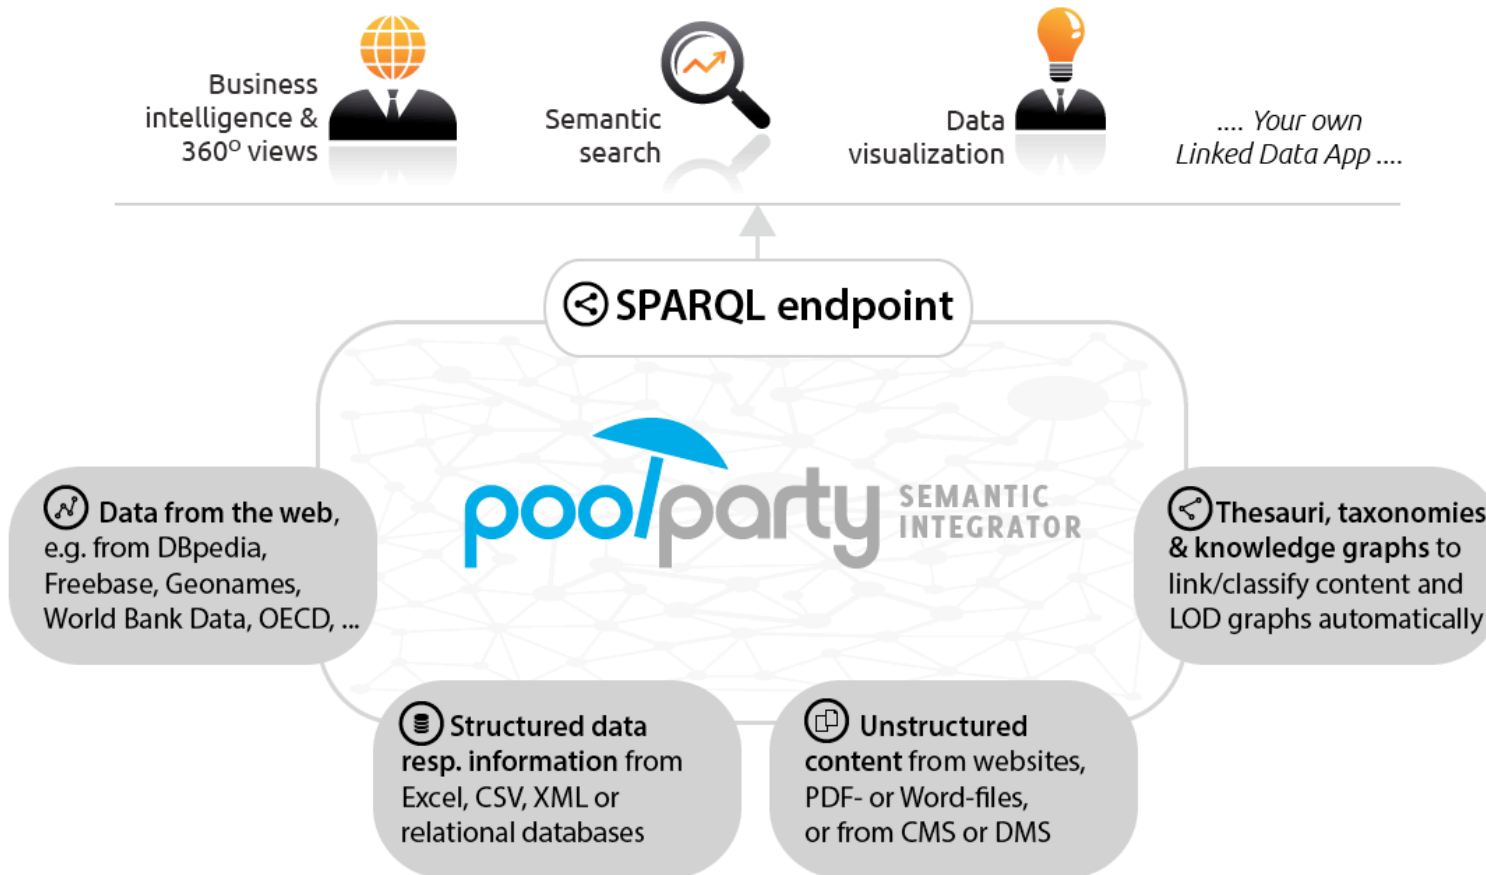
Business intelligence & 360° views

Semantic search

Data visualization

.... Your own Linked Data App ....

SPARQL endpoint

poolparty SEMANTIC INTEGRATOR

Data from the web, e.g. from DBpedia, Freebase, Geonames, World Bank Data, OECD, ...

Thesauri, taxonomies & knowledge graphs to link/classify content and LOD graphs automatically

Structured data resp. information from Excel, CSV, XML or relational databases

Unstructured content from websites, PDF- or Word-files, or from CMS or DMS